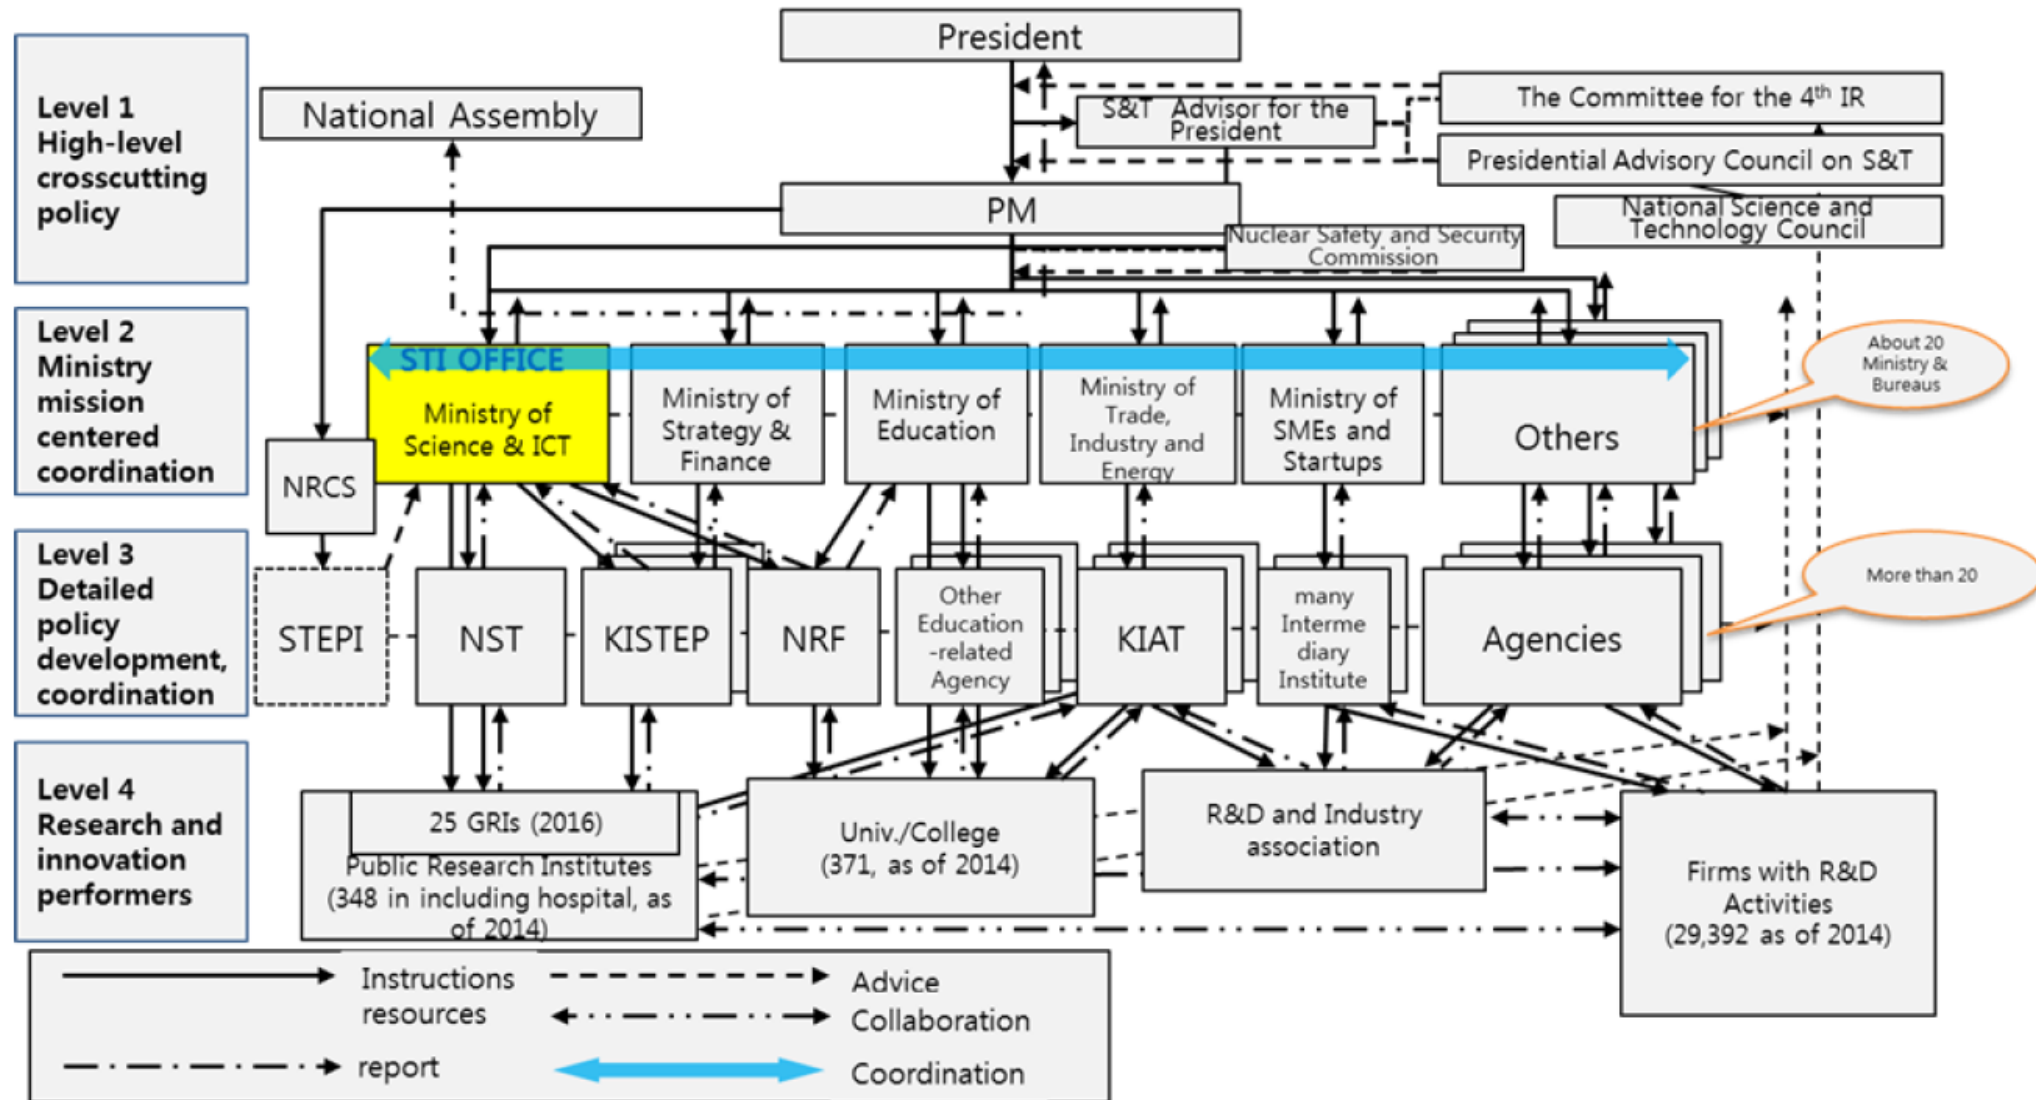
Level 1
High-level crosscutting policy

Level 2
Ministry mission centered coordination

Level 3
Detailed policy development, coordination

Level 4
Research and innovation performers

President

National Assembly

S&T Advisor for the President

The Committee for the $4^{th}$ IR

Presidential Advisory Council on S&T

PM

National Science and Technology Council

Nuclear Safety and Security Commission

STI OFFICE

Ministry of Science & ICT

Ministry of Strategy & Finance

Ministry of Education

Ministry of Trade, Industry and Energy

Ministry of SMEs and Startups

Others

About 20 Ministry & Bureaus

NRCS

STEPI

NST

KISTEP

NRF

Other Education -related Agency

KIAT

many Interme diary Institute

Agencies

More than 20

25 GRIs (2016)

Public Research Institutes (348 in including hospital, as of 2014)

Univ./College (371, as of 2014)

R&D and Industry association

Firms with R&D Activities (29,392 as of 2014)

Instructions resources

Advice

Collaboration

report

Coordination